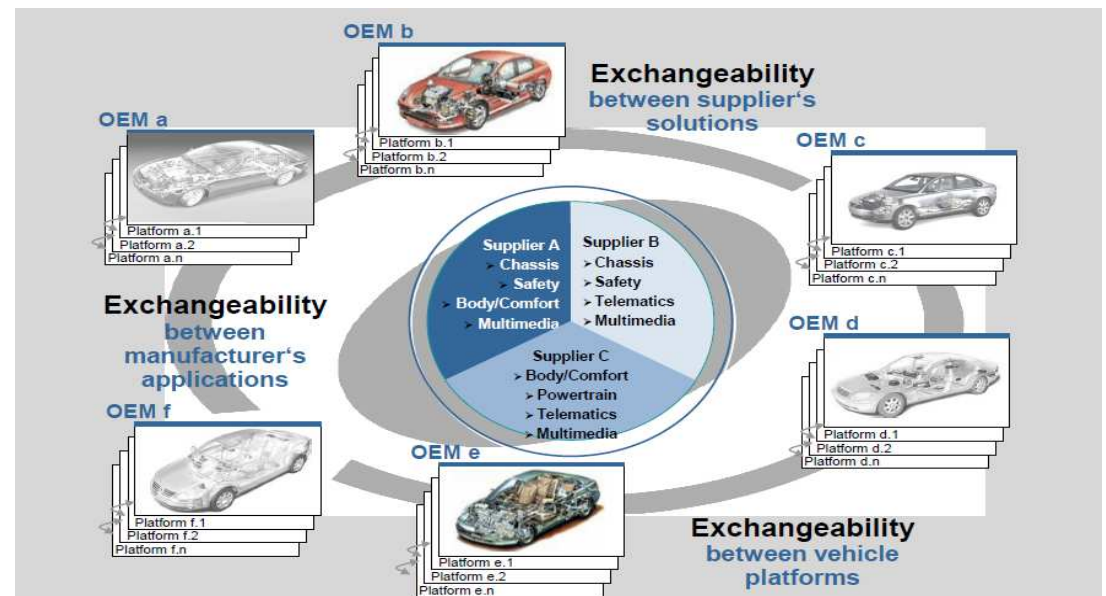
OEM b

Platform b.1
Platform b.2
Platform b.n

Exchangeability
between supplier‘s solutions

OEM a

Platform a.1
Platform a.2
Platform a.n

OEM c

Platform c.1
Platform c.2
Platform c.n

Supplier A
➤ Chassis
➤ Safety
➤ Body/Comfort
➤ Multimedia

Supplier B
➤ Chassis
➤ Safety
➤ Telematics
➤ Multimedia

Supplier C
➤ Body/Comfort
➤ Powertrain
➤ Telematics
➤ Multimedia

Exchangeability
between manufacturer‘s applications

OEM d

Platform d.1
Platform d.2
Platform d.n

OEM f

Platform f.1
Platform f.2
Platform f.n

OEM e

Platform e.1
Platform e.2
Platform e.n

Exchangeability
between vehicle platforms